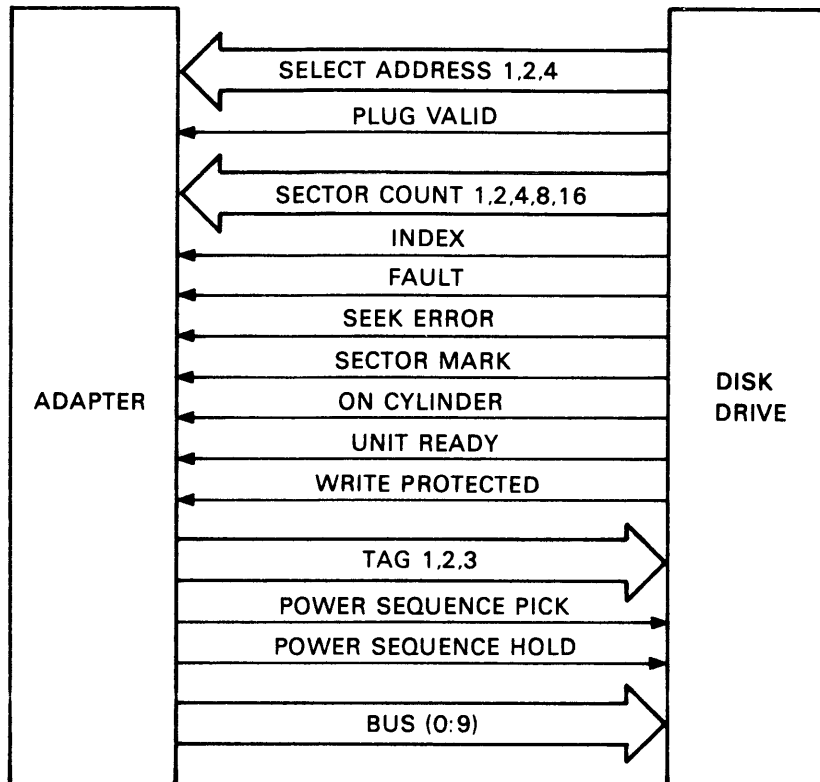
ADAPTER

SELECT ADDRESS 1,2,4
PLUG VALID
SECTOR COUNT 1,2,4,8,16
INDEX
FAULT
SEEK ERROR
SECTOR MARK
ON CYLINDER
UNIT READY
WRITE PROTECTED
TAG 1,2,3
POWER SEQUENCE PICK
POWER SEQUENCE HOLD
BUS (0:9)

DISK DRIVE